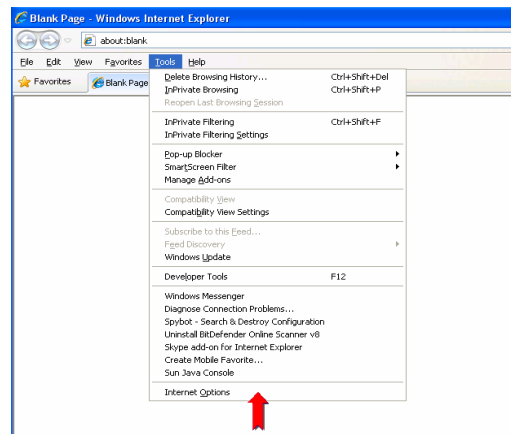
Blank Page - Windows Internet Explorer

about:blank

File Edit View Favorites Tools Help

Favorites Blank Page

Delete Browsing History... Ctrl+Shift+Del
InPrivate Browsing Ctrl+Shift+P
Reopen Last Browsing Session

InPrivate Filtering Ctrl+Shift+F
InPrivate Filtering Settings

Pop-up Blocker
SmartScreen Filter
Manage Add-ons

Compatibility View
Compatibility View Settings

Subscribe to this Feed...
Feed Discovery
Windows Update

Developer Tools F12

Windows Messenger
Diagnose Connection Problems...
Spybot - Search & Destroy Configuration
Uninstall BitDefender Online Scanner v8
Skype add-on for Internet Explorer
Create Mobile Favorite...
Sun Java Console

Internet Options